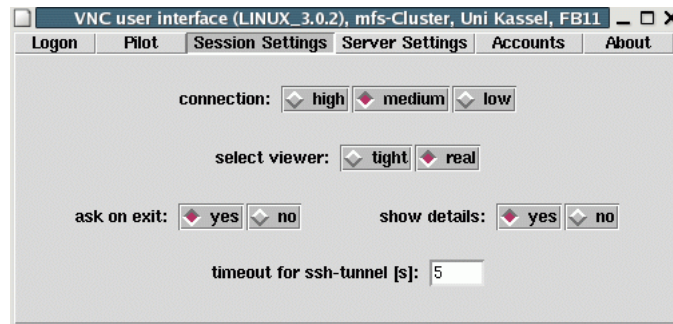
VNC user interface (LINUX_3.0.2), mfs-Cluster, Uni Kassel, FB11

Logon | Pilot | Session Settings | Server Settings | Accounts | About

connection: high medium low

select viewer: tight real

ask on exit: yes no

show details: yes no

timeout for ssh-tunnel [s]: 5